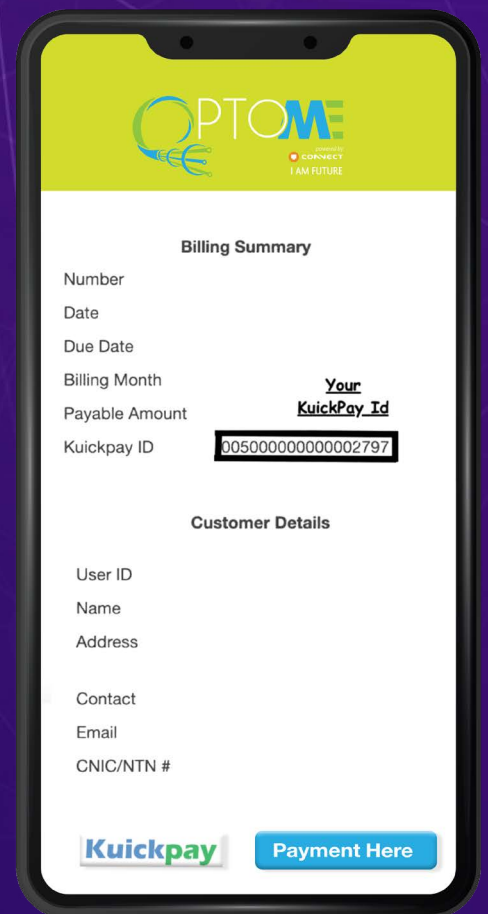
OPTOME
powered by
CONNECT
I AM FUTURE

Billing Summary

Number
Date
Due Date
Billing Month
Payable Amount
Kuickpay ID

Your KuickPay Id
0050000000000002797

Customer Details

User ID
Name
Address

Contact
Email
CNIC/NTN #

Kuickpay
Payment Here